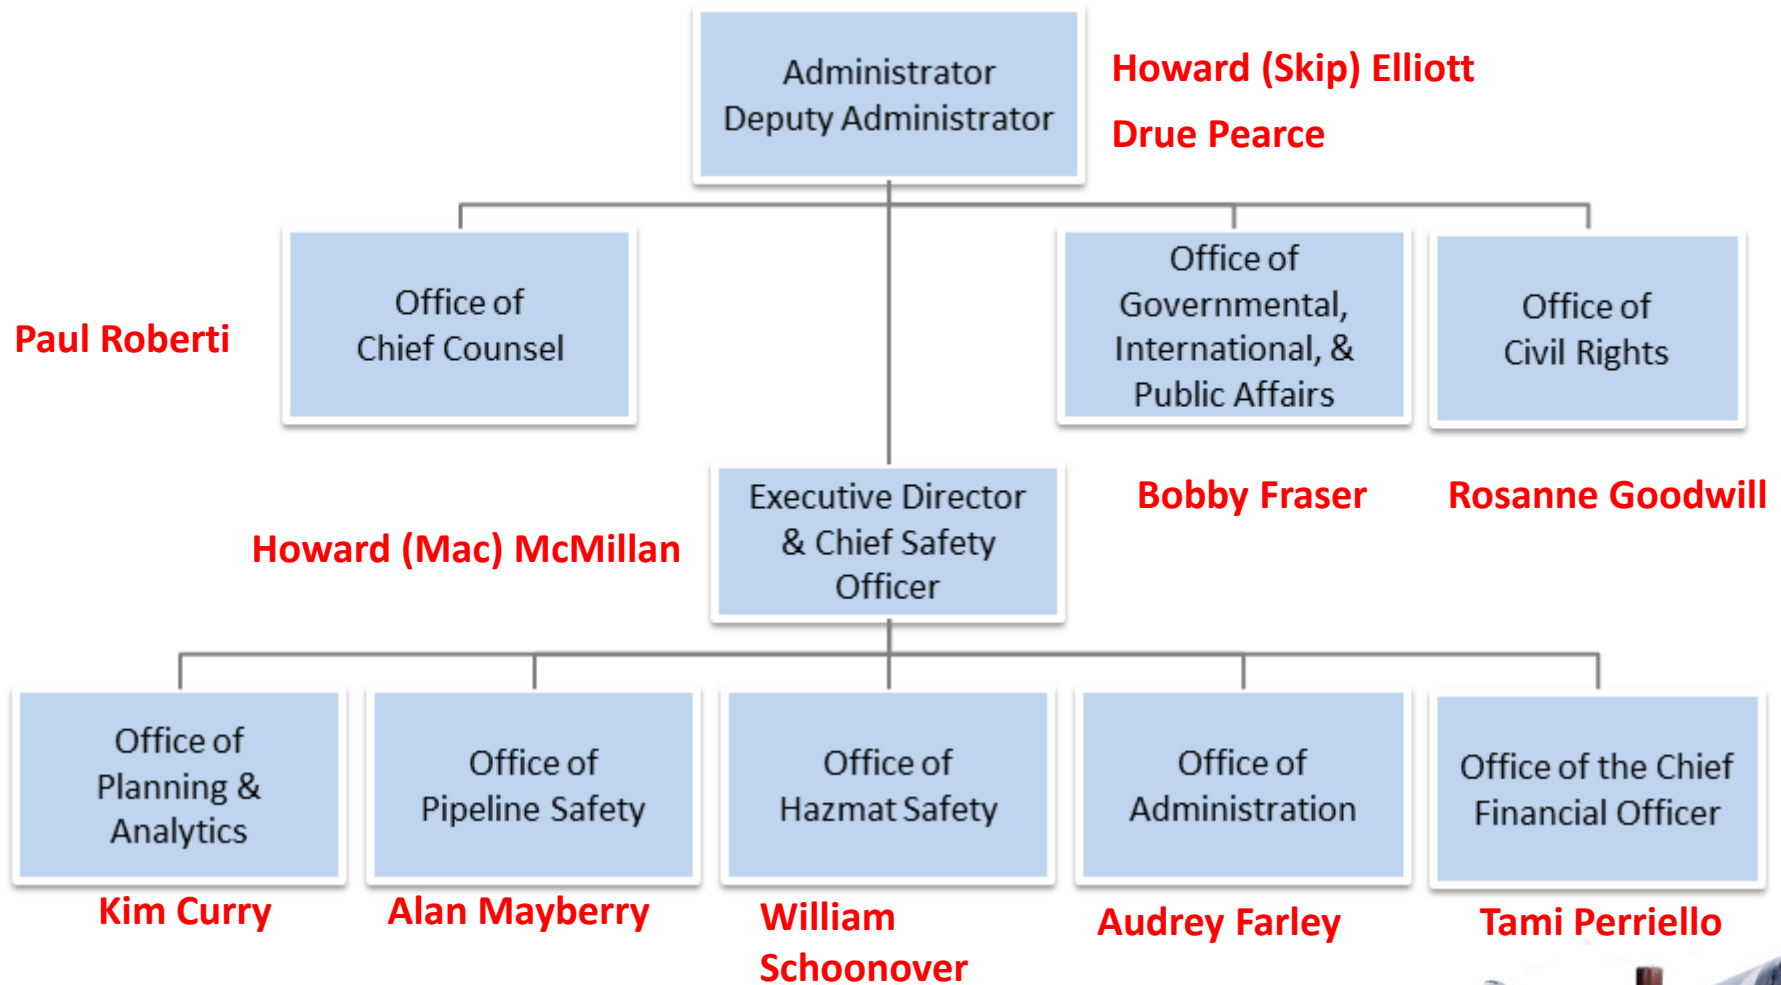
Administrator
Deputy Administrator

Howard (Skip) Elliott

Drue Pearce

Paul Roberti

Office of
Chief Counsel

Office of
Governmental,
International, &
Public Affairs

Office of
Civil Rights

Bobby Fraser

Rosanne Goodwill

Howard (Mac) McMillan

Executive Director
& Chief Safety
Officer

Office of
Planning &
Analytics

Kim Curry

Office of
Pipeline Safety

Alan Mayberry

Office of
Hazmat Safety

William
Schoonover

Office of
Administration

Audrey Farley

Office of the Chief
Financial Officer

Tami Perriello